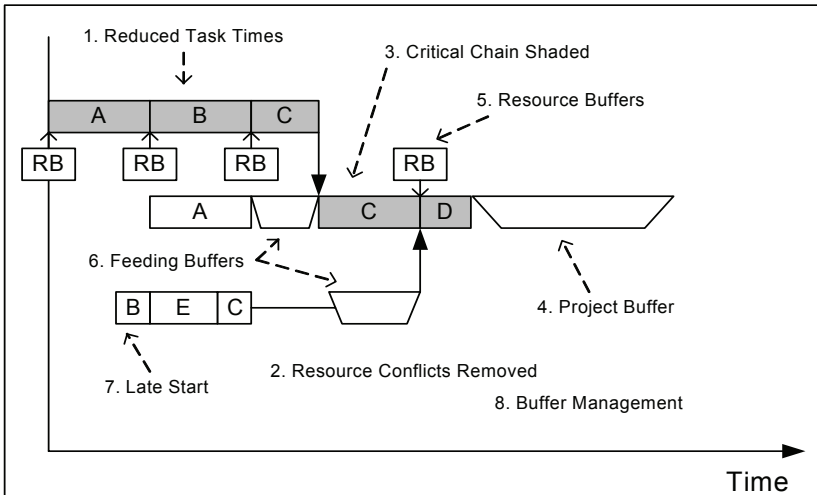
1. Reduced Task Times

3. Critical Chain Shaded

5. Resource Buffers

A B C

RB RB RB RB

A C D

6. Feeding Buffers

B E C

4. Project Buffer

7. Late Start

2. Resource Conflicts Removed

8. Buffer Management

Time